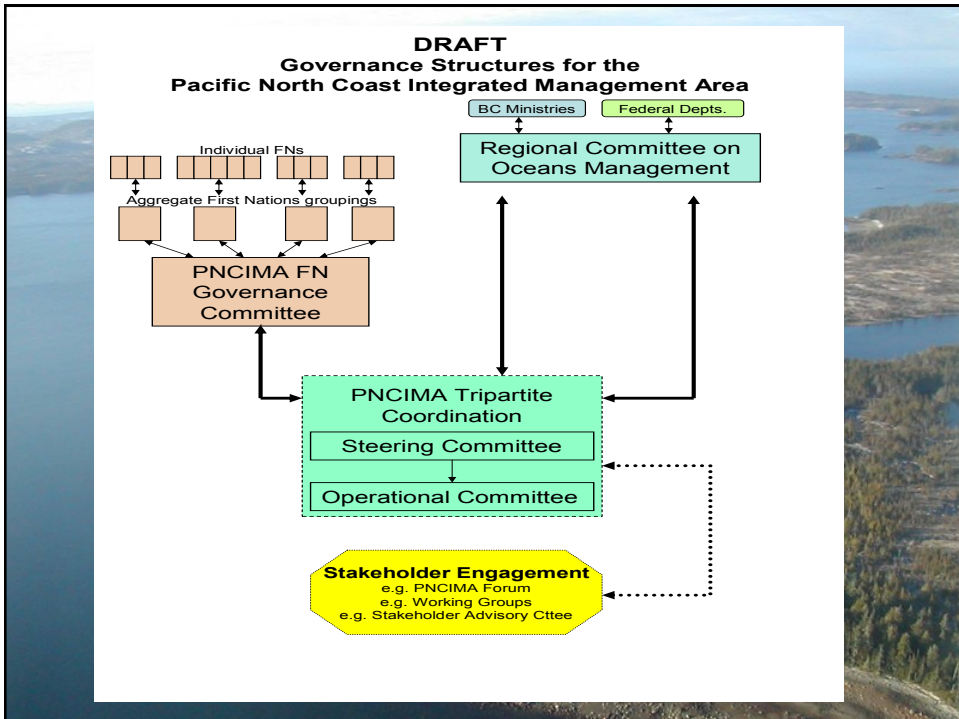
DRAFT
Governance Structures for the
Pacific North Coast Integrated Management Area

BC Ministries

Federal Depts.

Regional Committee on Oceans Management

Individual FNs

Aggregate First Nations groupings

PNCIMA FN Governance Committee

PNCIMA Tripartite Coordination

Steering Committee

Operational Committee

Stakeholder Engagement
e.g. PNCIMA Forum
e.g. Working Groups
e.g. Stakeholder Advisory Cttee